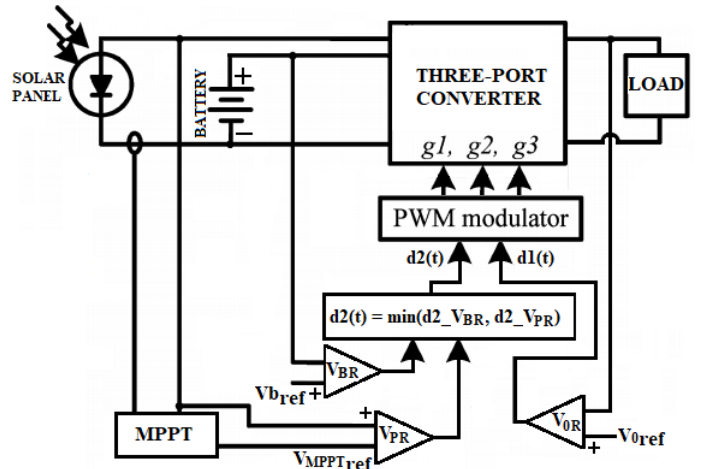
SOLAR PANEL

BATTERY

+

−

THREE-PORT CONVERTER

g1, g2, g3

LOAD

PWM modulator

d2(t)

d1(t)

$d2(t) = \min(d2\_V_{BR}, d2\_V_{PR})$

$V_{BR}$

$Vb_{ref}$

+

MPPT

+

$V_{PR}$

$V_{MPPT_{ref}}$

$V_{0R}$

+

$V_{0ref}$